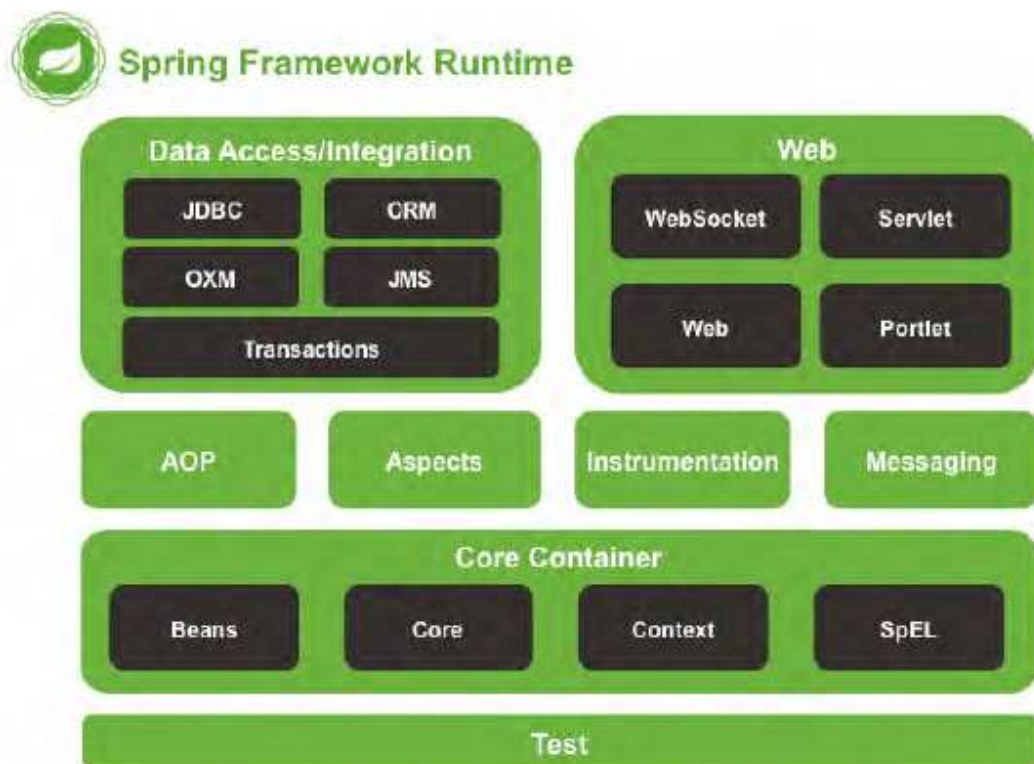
Spring Framework Runtime

Data Access/Integration

JDBC

ORM

OXM

JMS

Transactions

Web

WebSocket

Servlet

Web

Portlet

AOP

Aspects

Instrumentation

Messaging

Core Container

Beans

Core

Context

SpEL

Test